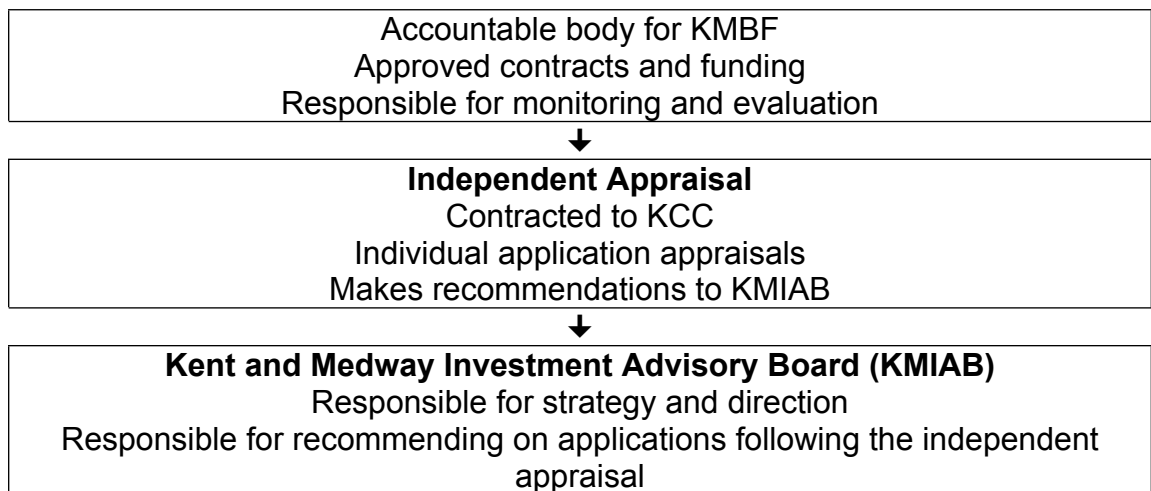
Accountable body for KMBF
Approved contracts and funding
Responsible for monitoring and evaluation

**Independent Appraisal**
Contracted to KCC
Individual application appraisals
Makes recommendations to KMIAB

**Kent and Medway Investment Advisory Board (KMIAB)**
Responsible for strategy and direction
Responsible for recommending on applications following the independent appraisal